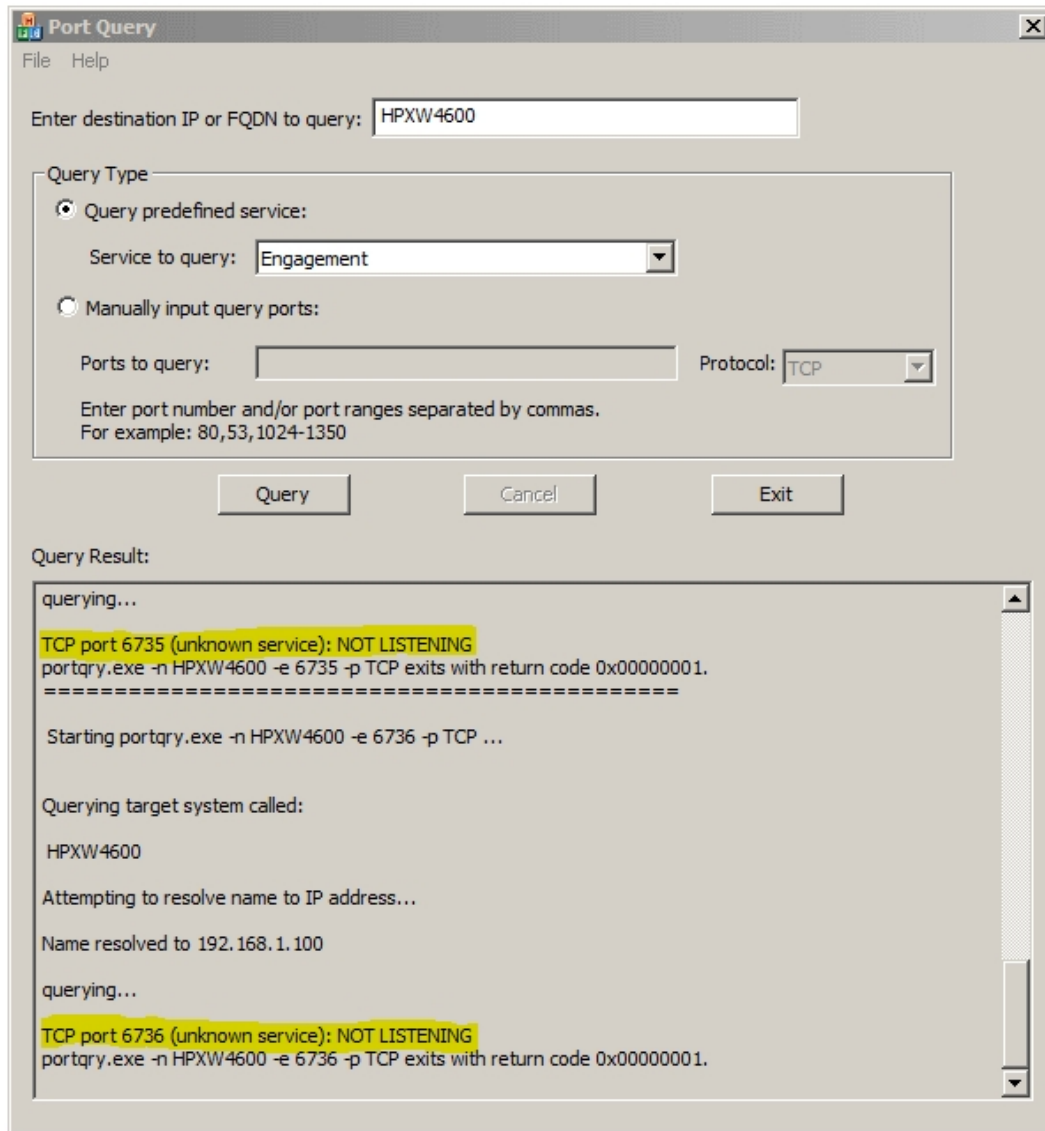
Port Query

File Help

Enter destination IP or FQDN to query: HPXW4600

Query Type

Query predefined service:

Service to query: Engagement

Manually input query ports:

Ports to query:

Protocol: TCP

Enter port number and/or port ranges separated by commas.
For example: 80,53,1024-1350

Query

Cancel

Exit

Query Result:

querying...

TCP port 6735 (unknown service): NOT LISTENING
portqry.exe -n HPXW4600 -e 6735 -p TCP exits with return code 0x00000001.
==============================================

Starting portqry.exe -n HPXW4600 -e 6736 -p TCP ...

Querying target system called:

HPXW4600

Attempting to resolve name to IP address...

Name resolved to 192.168.1.100

querying...

TCP port 6736 (unknown service): NOT LISTENING
portqry.exe -n HPXW4600 -e 6736 -p TCP exits with return code 0x00000001.